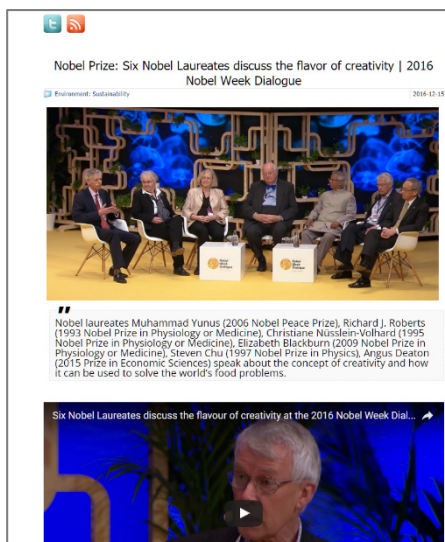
Nobel Prize: Six Nobel Laureates discuss the flavor of creativity | 2016 Nobel Week Dialogue

Environment: Sustainability

2016-12-15

Nobel Week Dialogue

Nobel Week Dialogue

"

Nobel laureates Muhammad Yunus (2006 Nobel Peace Prize), Richard J. Roberts (1993 Nobel Prize in Physiology or Medicine), Christiane Nüsslein-Volhard (1995 Nobel Prize in Physiology or Medicine), Elizabeth Blackburn (2009 Nobel Prize in Physiology or Medicine), Steven Chu (1997 Nobel Prize in Physics), Angus Deaton (2015 Prize in Economic Sciences) speak about the concept of creativity and how it can be used to solve the world's food problems.

Six Nobel Laureates discuss the flavour of creativity at the 2016 Nobel Week Dial...